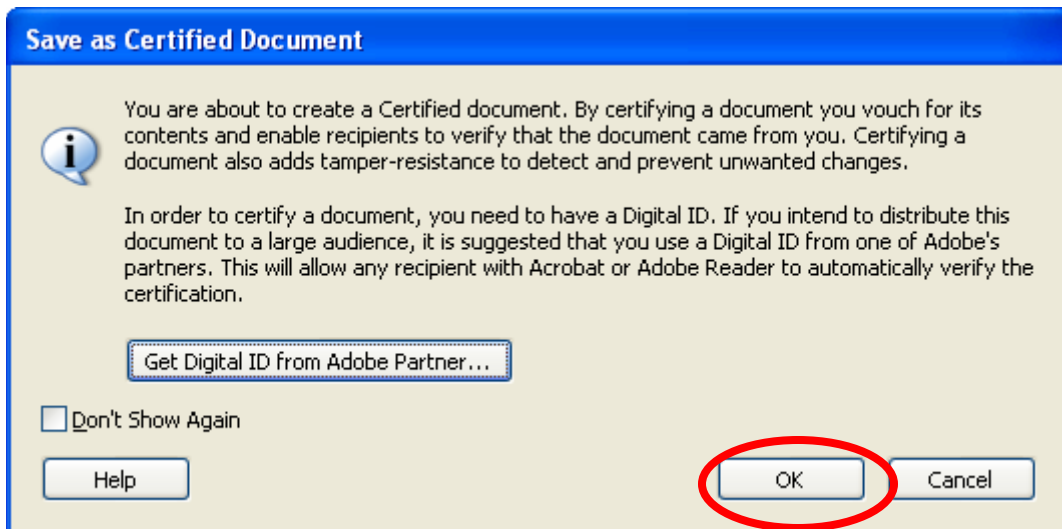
Save as Certified Document

You are about to create a Certified document. By certifying a document you vouch for its contents and enable recipients to verify that the document came from you. Certifying a document also adds tamper-resistance to detect and prevent unwanted changes.

In order to certify a document, you need to have a Digital ID. If you intend to distribute this document to a large audience, it is suggested that you use a Digital ID from one of Adobe's partners. This will allow any recipient with Acrobat or Adobe Reader to automatically verify the certification.

Get Digital ID from Adobe Partner...

Don't Show Again

Help

OK

Cancel